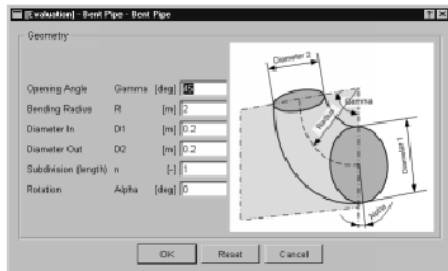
[Evaluation] - Bent Pipe - Bent Pipe

Geometry

| | | | |
|---|---|---|---|
| Opening Angle | Gamma | [deg] | 45 |
| Bending Radius | R | [m] | 2 |
| Diameter In | D1 | [m] | 0.2 |
| Diameter Out | D2 | [m] | 0.2 |
| Subdivision (length) | n | [-] | 1 |
| Rotation | Alpha | [deg] | 0 |

Diameter 2
Gamma
Radius
Diameter 1
Alpha

OK Reset Cancel